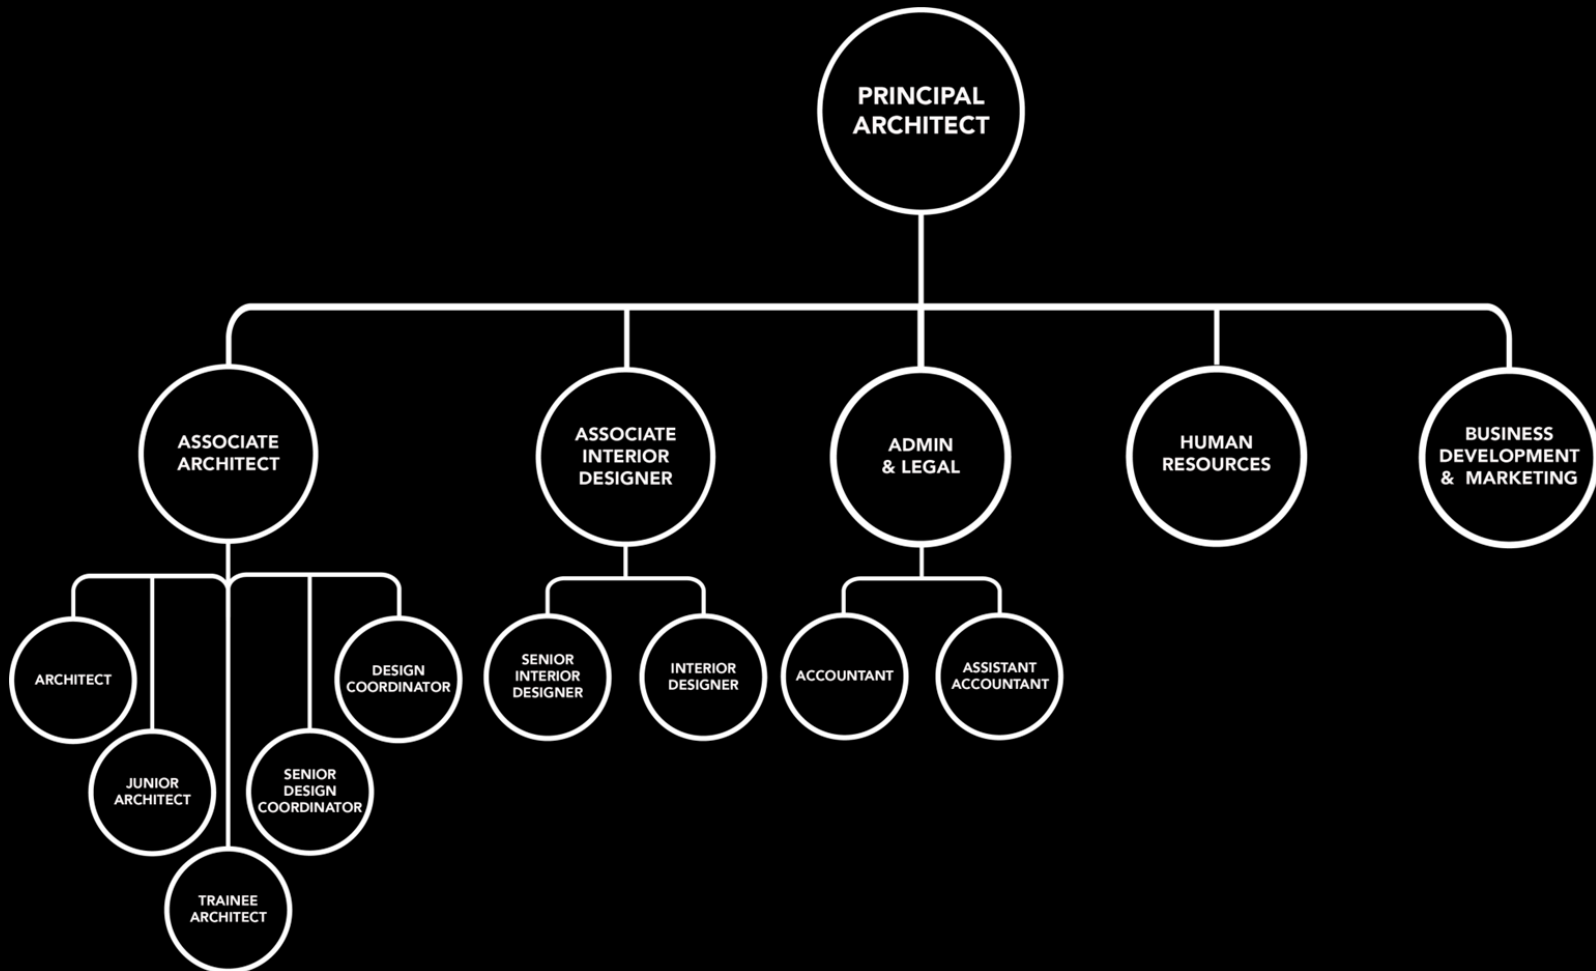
PRINCIPAL ARCHITECT

ASSOCIATE ARCHITECT

ASSOCIATE INTERIOR DESIGNER

ADMIN & LEGAL

HUMAN RESOURCES

BUSINESS DEVELOPMENT & MARKETING

ARCHITECT

JUNIOR ARCHITECT

TRAINEE ARCHITECT

SENIOR DESIGN COORDINATOR

DESIGN COORDINATOR

SENIOR INTERIOR DESIGNER

INTERIOR DESIGNER

ACCOUNTANT

ASSISTANT ACCOUNTANT